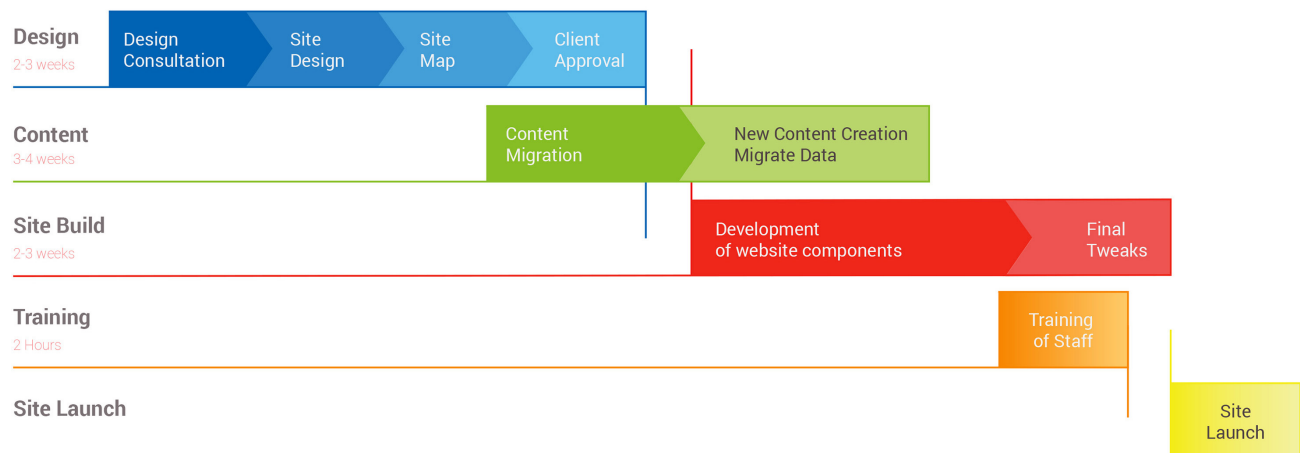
Design
2-3 weeks

Design Consultation

Site Design

Site Map

Client Approval

Content
3-4 weeks

Content Migration

New Content Creation
Migrate Data

Site Build
2-3 weeks

Development of website components

Final Tweaks

Training
2 Hours

Training of Staff

Site Launch

Site Launch